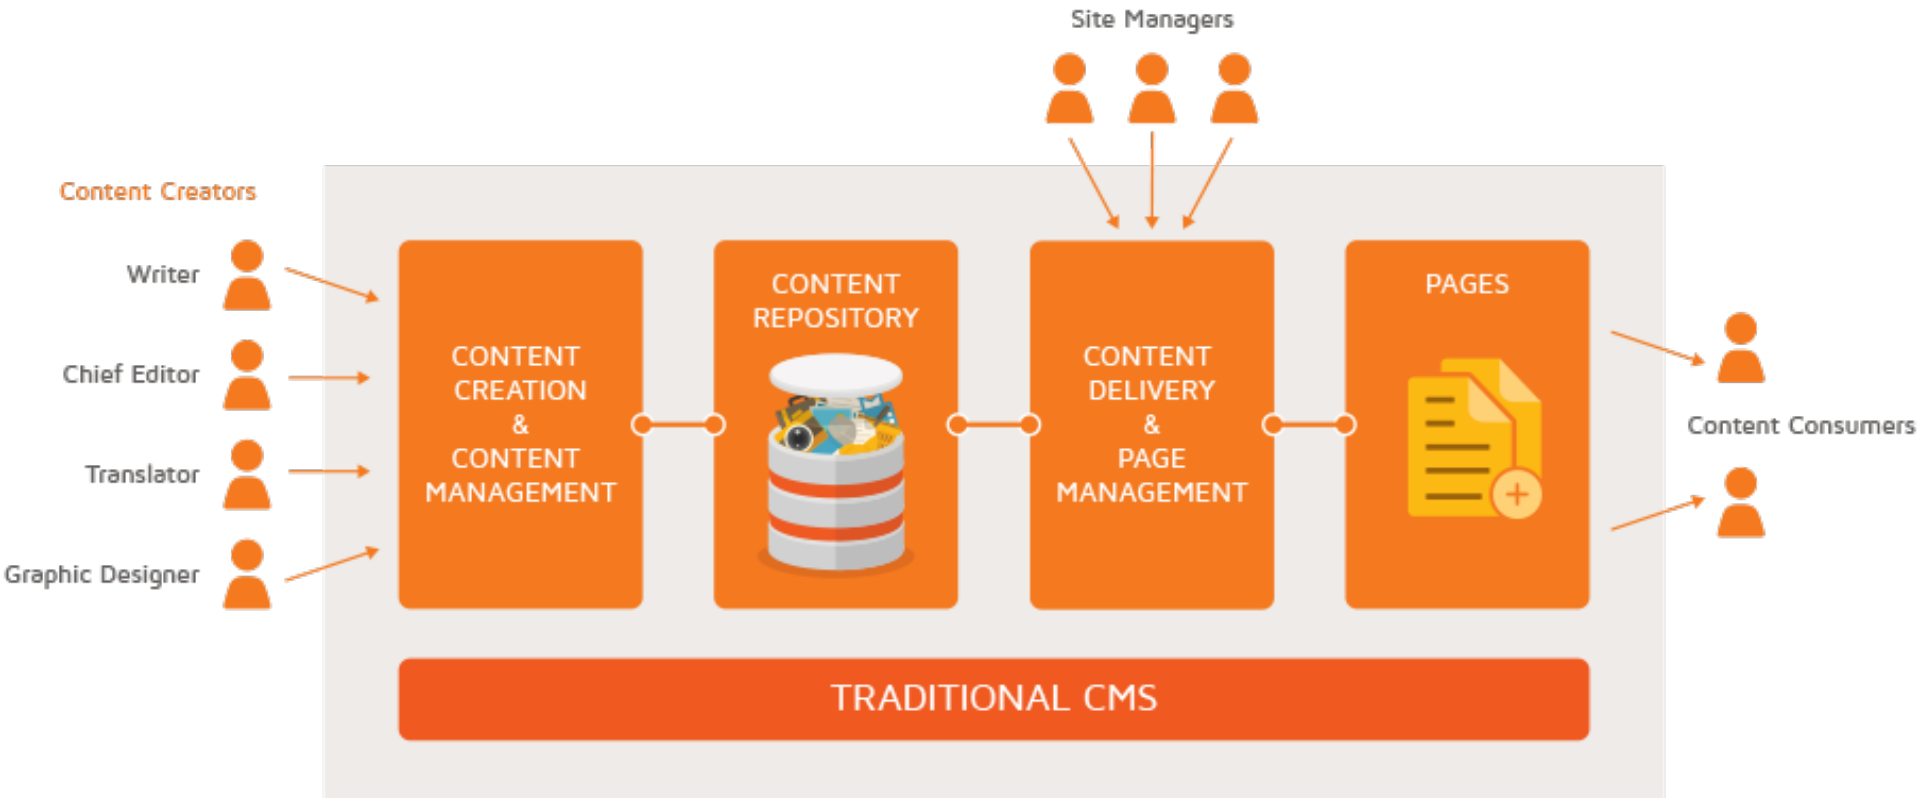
Site Managers

Content Creators

Writer

Chief Editor

Translator

Graphic Designer

CONTENT CREATION & CONTENT MANAGEMENT

CONTENT REPOSITORY

CONTENT DELIVERY & PAGE MANAGEMENT

PAGES

Content Consumers

TRADITIONAL CMS